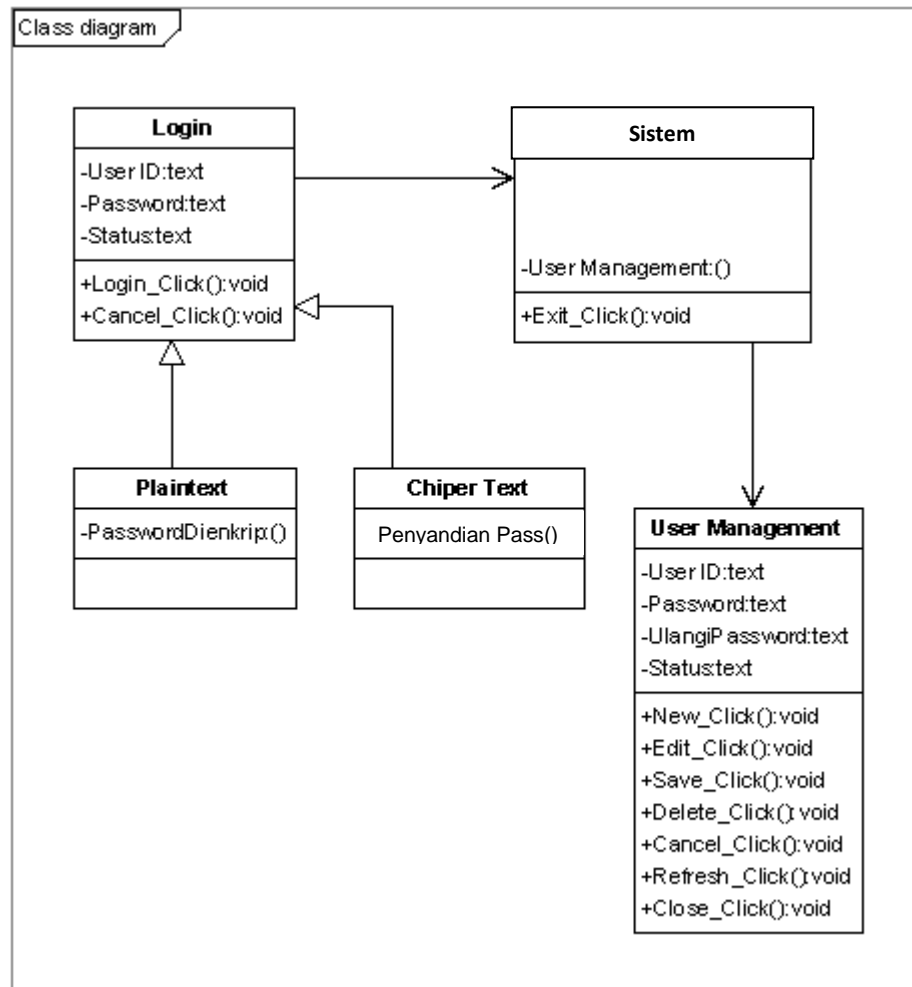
Class diagram

Login
-User ID:text
-Password:text
-Status:text
+Login_Click():void
+Cancel_Click():void

Sistem
-User Management:()
+Exit_Click():void

Plaintext
-PasswordDienkrip()

Chiper Text
Penyandian Pass()

User Management
-User ID:text
-Password:text
-UlangiPassword:text
-Status:text
+New_Click():void
+Edit_Click():void
+Save_Click():void
+Delete_Click():void
+Cancel_Click():void
+Refresh_Click():void
+Close_Click():void